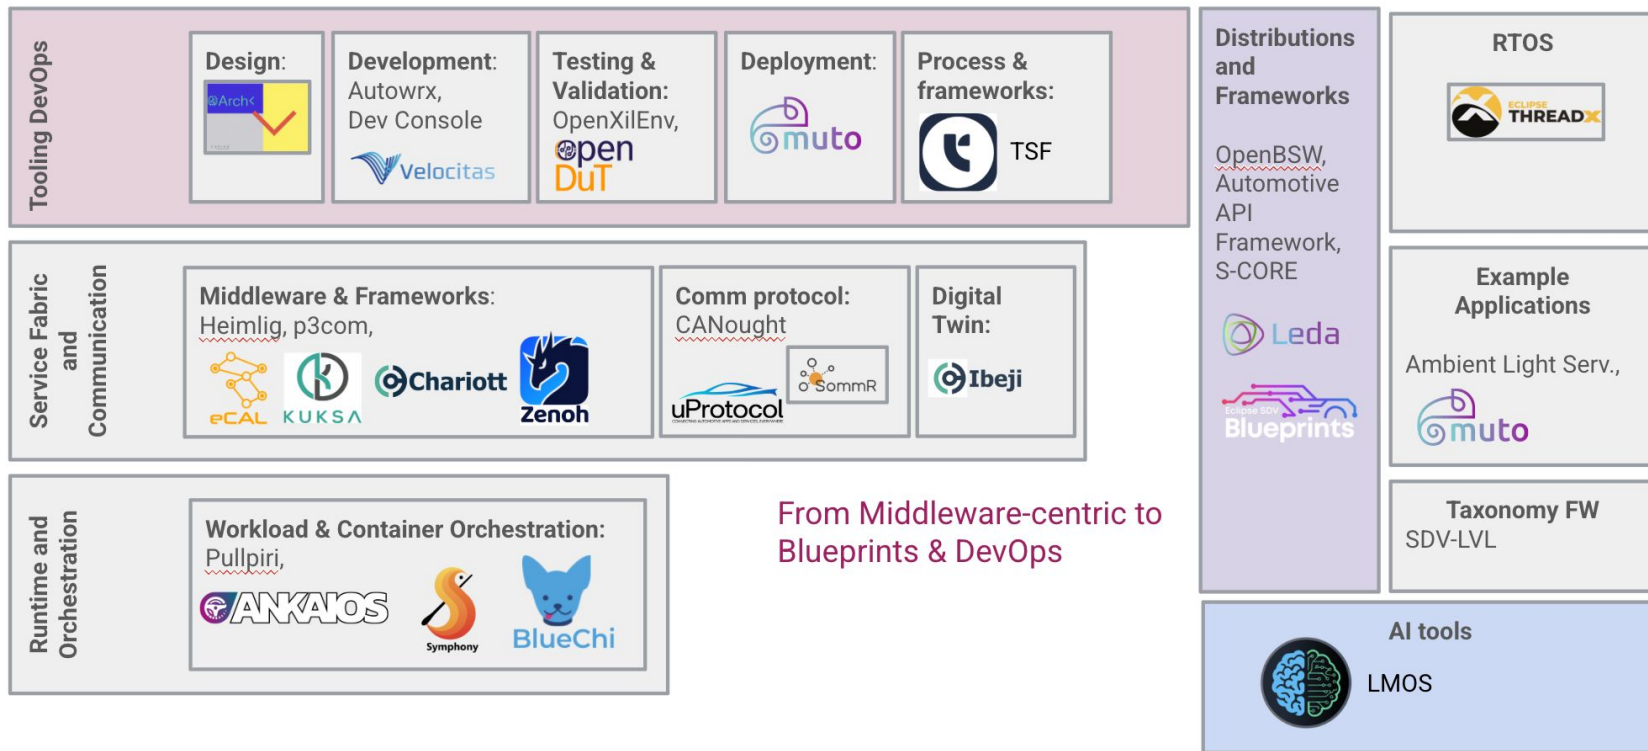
Tooling DevOps

Design:
@Arch<

Development:
Autowrx,
Dev Console
Velocitas

Testing & Validation:
OpenXilEnv,
open DuT

Deployment:
muto

Process & frameworks:
TSF

Distributions and Frameworks

OpenBSW,
Automotive API Framework,
S-CORE

Leda

Eclipse SDV Blueprints

RTOS

ECLIPSE THREADX

Service Fabric and Communication

Middleware & Frameworks:
Heimlig, p3com,
eCAL
KUKSA
Chariott
Zenoh

Comm protocol:
CANought
SommR
uProtocol

Digital Twin:
Ibeji

Example Applications

Ambient Light Serv.,
muto

Runtime and Orchestration

Workload & Container Orchestration:
Pullpiri,
ANKAIOS
Symphony
BlueChi

From Middleware-centric to Blueprints & DevOps

Taxonomy FW
SDV-LVL

AI tools
LMOS